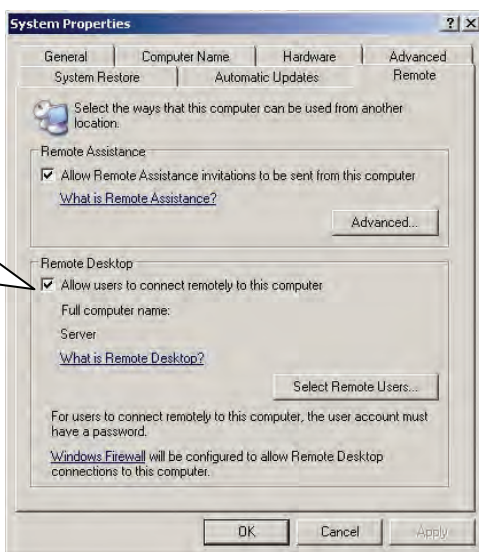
System Properties

?
X

General
Computer Name
Hardware
Advanced
System Restore
Automatic Updates
Remote

Select the ways that this computer can be used from another location.

Remote Assistance

☑ Allow Remote Assistance invitations to be sent from this computer

What is Remote Assistance?

Advanced...

Remote Desktop

☑ Allow users to connect remotely to this computer

Full computer name:

Server

What is Remote Desktop?

Select Remote Users...

For users to connect remotely to this computer, the user account must have a password.

Windows Firewall will be configured to allow Remote Desktop connections to this computer.

OK
Cancel
Apply